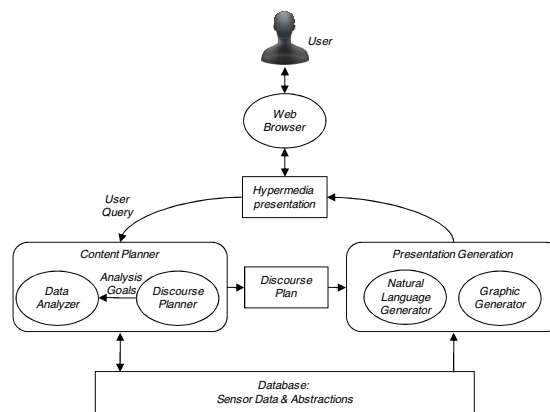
User

Web Browser

Hypermedia presentation

User Query

Content Planner

Data Analyzer

Analysis Goals

Discourse Planner

Discourse Plan

Presentation Generation

Natural Language Generator

Graphic Generator

Database:
Sensor Data & Abstractions